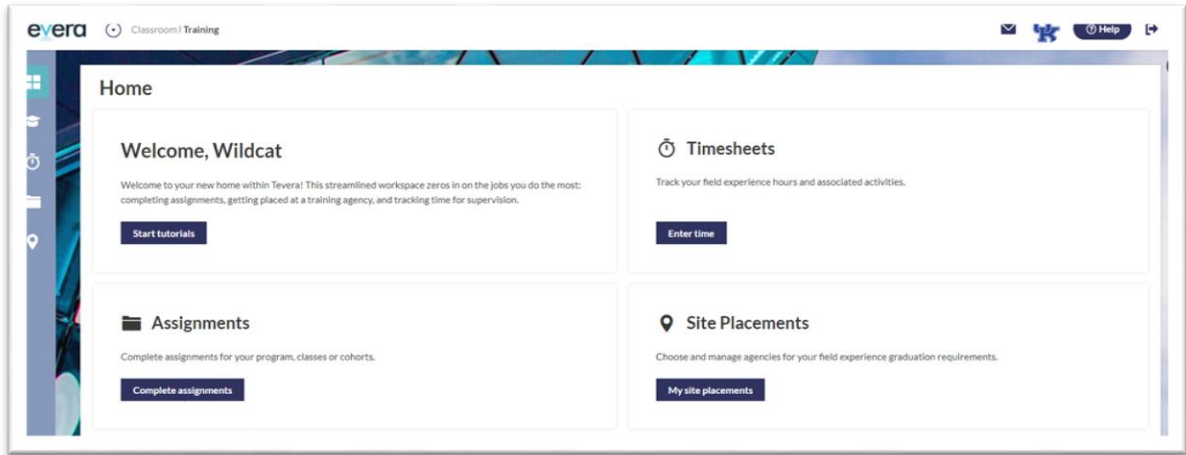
evera Classroom | Training

Help

Home

Welcome, Wildcat

Welcome to your new home within Tevera! This streamlined workspace zeros in on the jobs you do the most: completing assignments, getting placed at a training agency, and tracking time for supervision.

Start tutorials

Timesheets

Track your field experience hours and associated activities.

Enter time

Assignments

Complete assignments for your program, classes or cohorts.

Complete assignments

Site Placements

Choose and manage agencies for your field experience graduation requirements.

My site placements